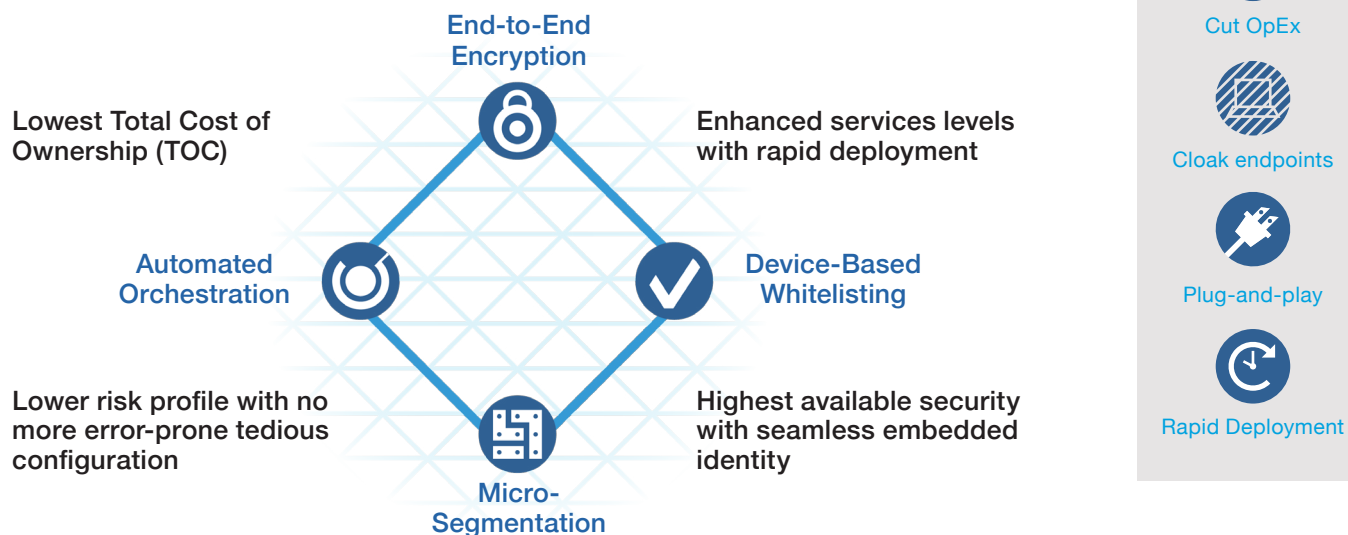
End-to-End Encryption

Lowest Total Cost of Ownership (TOC)

Enhanced services levels with rapid deployment

Automated Orchestration

Device-Based Whitelisting

Lower risk profile with no more error-prone tedious configuration

Highest available security with seamless embedded identity

Micro-Segmentation

Cut OpEx

Cloak endpoints

Plug-and-play

Rapid Deployment